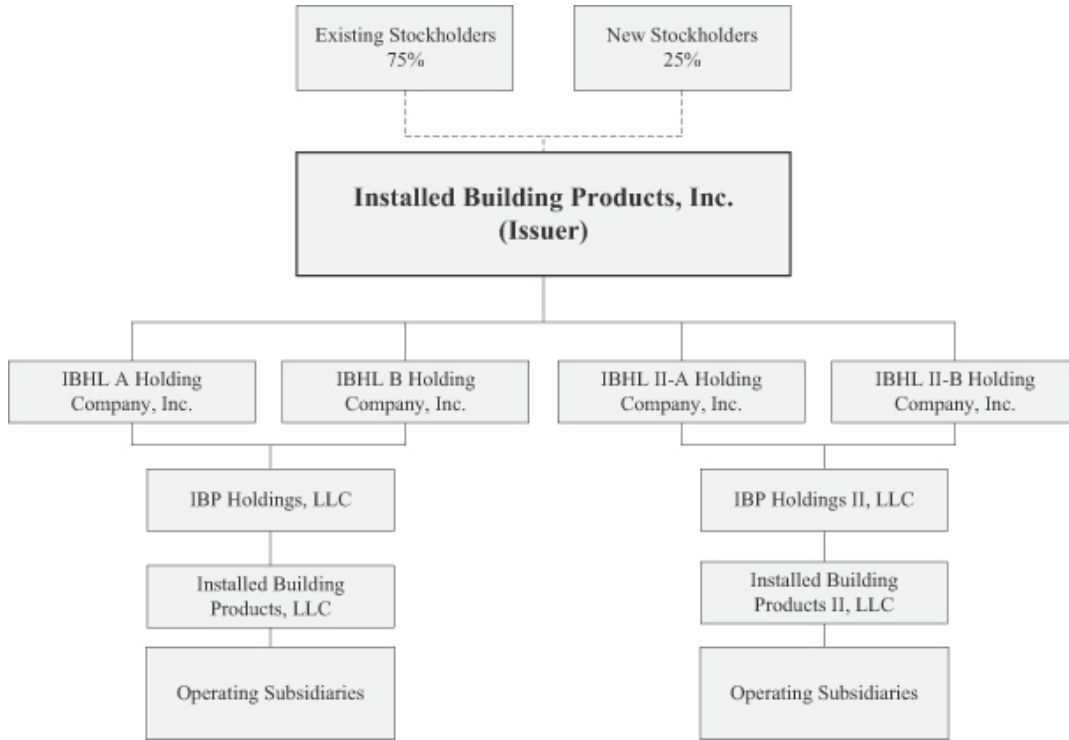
Existing Stockholders
75%

New Stockholders
25%

Installed Building Products, Inc.
(Issuer)

IBHL A Holding Company, Inc.

IBHL B Holding Company, Inc.

IBHL II-A Holding Company, Inc.

IBHL II-B Holding Company, Inc.

IBP Holdings, LLC

Installed Building Products, LLC

Operating Subsidiaries

IBP Holdings II, LLC

Installed Building Products II, LLC

Operating Subsidiaries